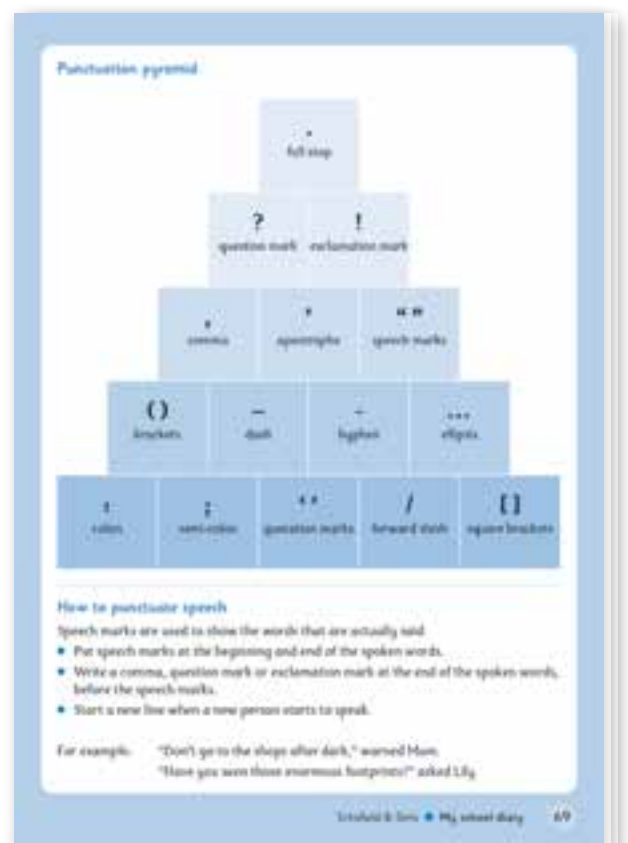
Punctuation pyramid

.
full stop

?
question mark

!
exclamation mark

,
comma

'
apostrophe

" "
speech marks

( )
brackets

–
dash

-
hyphen

...
ellipsis

:
colon

;
semi-colon

' '
quotation marks

/
forward slash

[ ]
square brackets

How to punctuate speech

Speech marks are used to show the words that are actually said.

- Put speech marks at the beginning and end of the spoken words.
- Write a comma, question mark or exclamation mark at the end of the spoken words, before the speech marks.
- Start a new line when a new person starts to speak.

For example: "Don't go to the shops after dark," warned Mum.
"Have you seen those enormous footprints?" asked Lily.

Schofield & Sims • My school diary 69